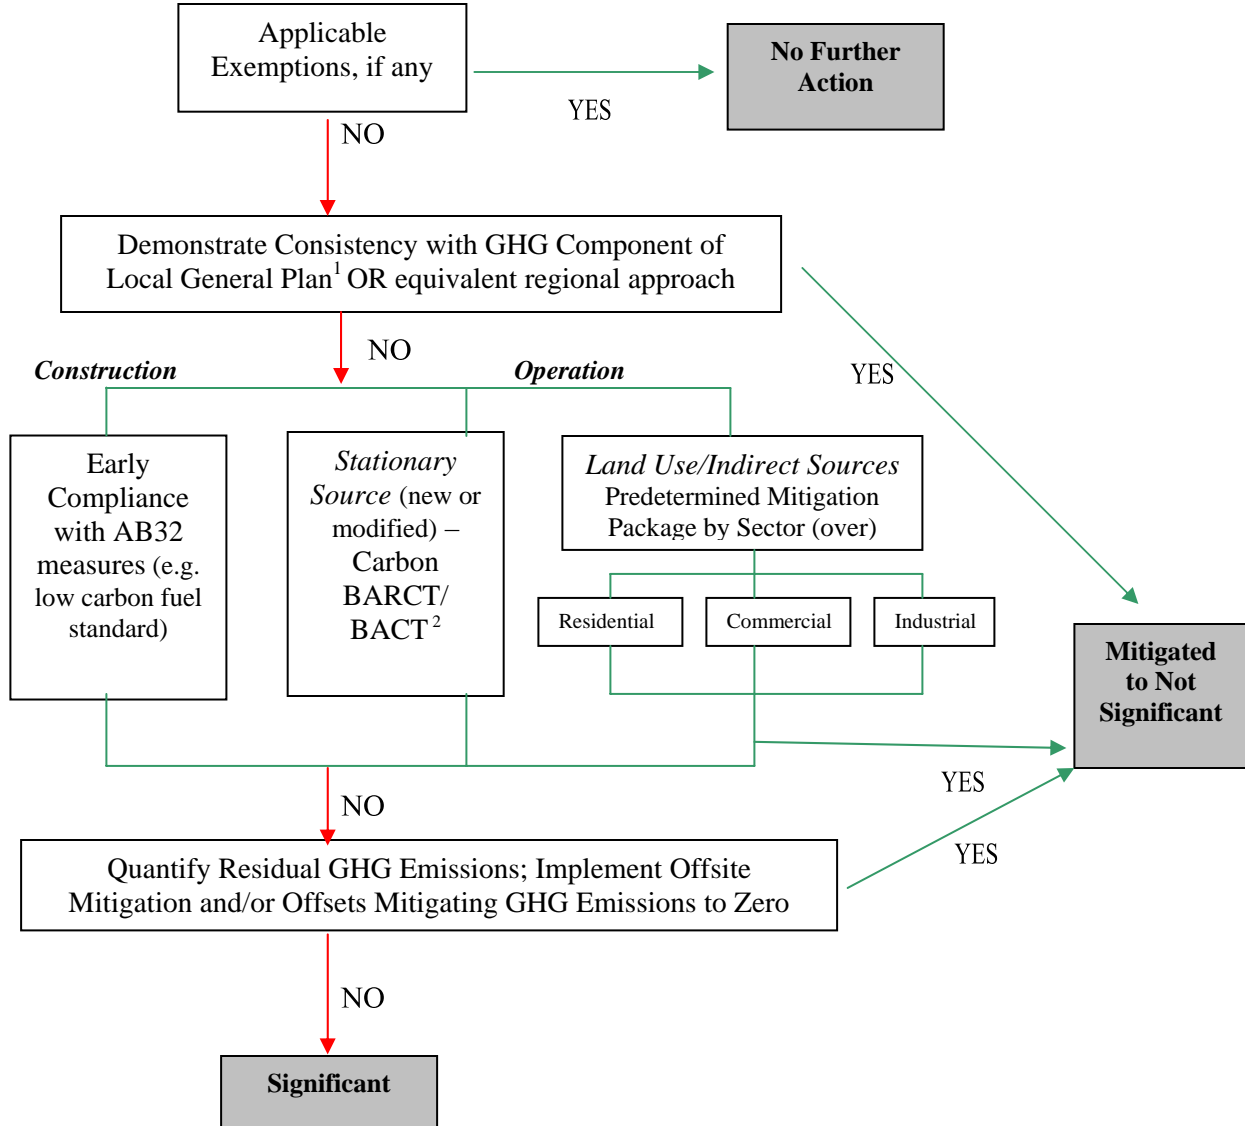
Applicable Exemptions, if any

YES

No Further Action

NO

Demonstrate Consistency with GHG Component of Local General Plan$^1$ OR equivalent regional approach

NO

YES

Construction

Operation

Early Compliance with AB32 measures (e.g. low carbon fuel standard)

Stationary Source (new or modified) – Carbon BARCT/ BACT$^2$

Land Use/Indirect Sources Predetermined Mitigation Package by Sector (over)

Residential

Commercial

Industrial

Mitigated to Not Significant

YES

NO

YES

Quantify Residual GHG Emissions; Implement Offsite Mitigation and/or Offsets Mitigating GHG Emissions to Zero

NO

Significant